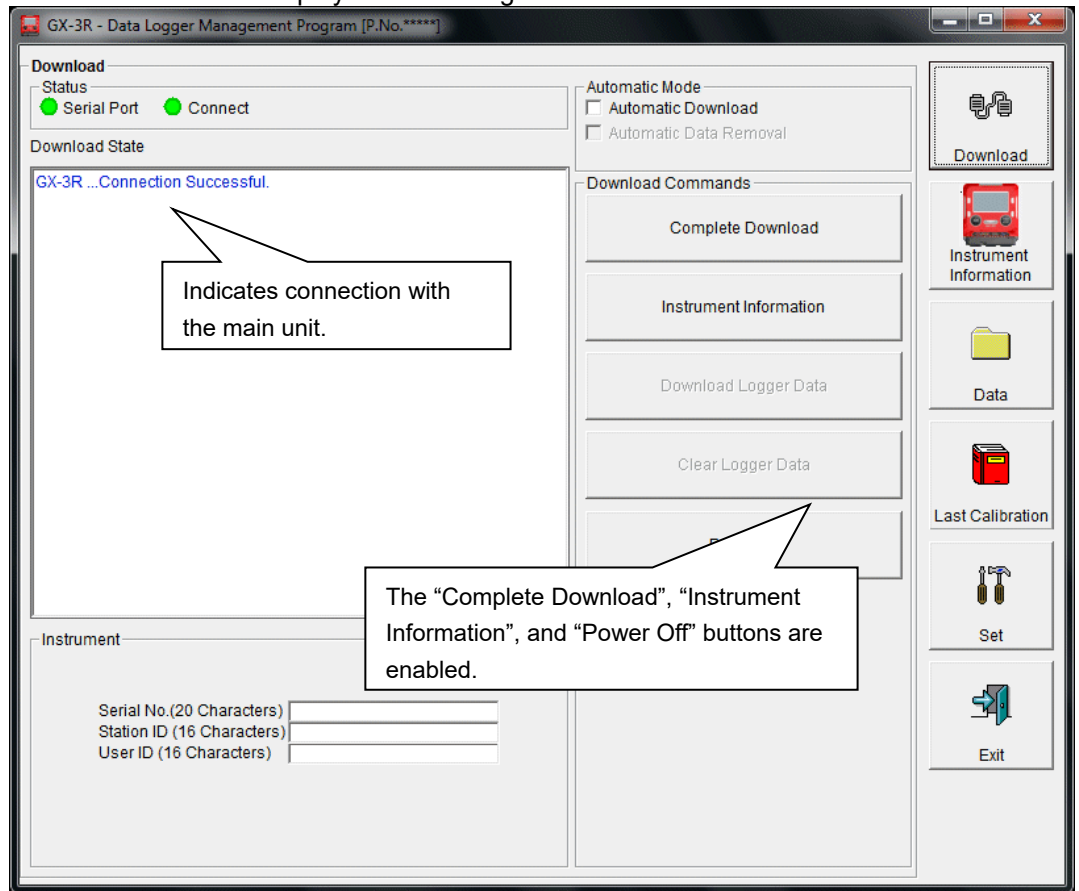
GX-3R - Data Logger Management Program [P.No.*****]

Download

Status

Serial Port Connect

Download State

GX-3R ...Connection Successful.

Indicates connection with the main unit.

Automatic Mode

Automatic Download

Automatic Data Removal

Download Commands

Complete Download

Instrument Information

Download Logger Data

Clear Logger Data

The “Complete Download”, “Instrument Information”, and “Power Off” buttons are enabled.

Instrument

Serial No.(20 Characters)

Station ID (16 Characters)

User ID (16 Characters)

Download

Instrument Information

Data

Last Calibration

Set

Exit